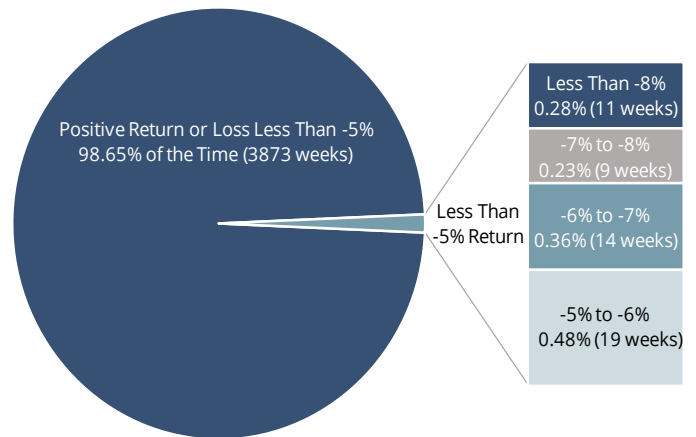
Positive Return or Loss Less Than -5%
98.65% of the Time (3873 weeks)

Less Than
-5% Return

Less Than -8%
0.28% (11 weeks)

-7% to -8%
0.23% (9 weeks)

-6% to -7%
0.36% (14 weeks)

-5% to -6%
0.48% (19 weeks)